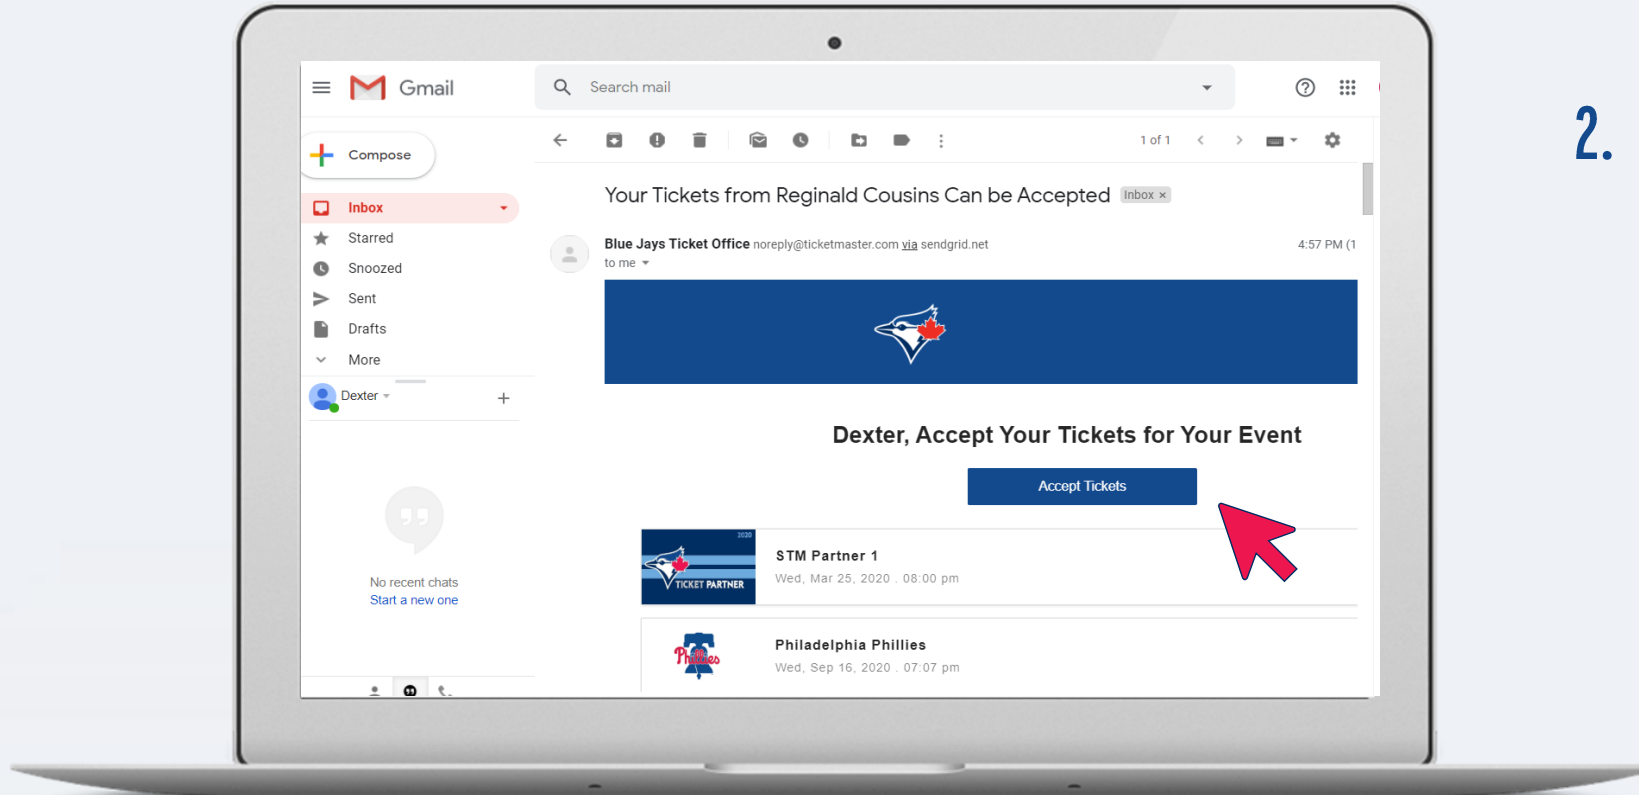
Gmail

Search mail

2.

Compose

Inbox

Starred

Snoozed

Sent

Drafts

More

Dexter

No recent chats
Start a new one

1 of 1

Your Tickets from Reginald Cousins Can be Accepted Inbox ×

Blue Jays Ticket Office noreply@ticketmaster.com via sendgrid.net
to me

4:57 PM (1

Dexter, Accept Your Tickets for Your Event

Accept Tickets

2020
TICKET PARTNER

STM Partner 1
Wed, Mar 25, 2020 . 08:00 pm

Phillies

Philadelphia Phillies
Wed, Sep 16, 2020 . 07:07 pm